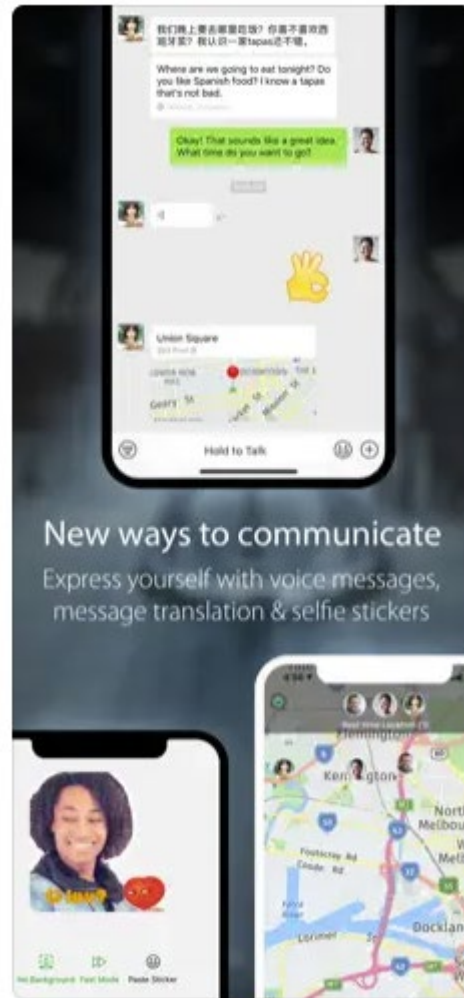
我们晚上要去哪里吃饭？你喜不喜欢西班牙菜？我认识一家tapas还不错。

Where are we going to eat tonight? Do you like Spanish food? I know a tapas that's not bad.

Okay! That sounds like a great idea. What time do you want to go?

Union Square

Geary St

Hold to Talk

New ways to communicate

Express yourself with voice messages, message translation & selfie stickers

Real-time Location

Kensington

North Melbou

Footscray Rd

Docklan

Lorimer

No Background

Text Mode

Paste Sticker